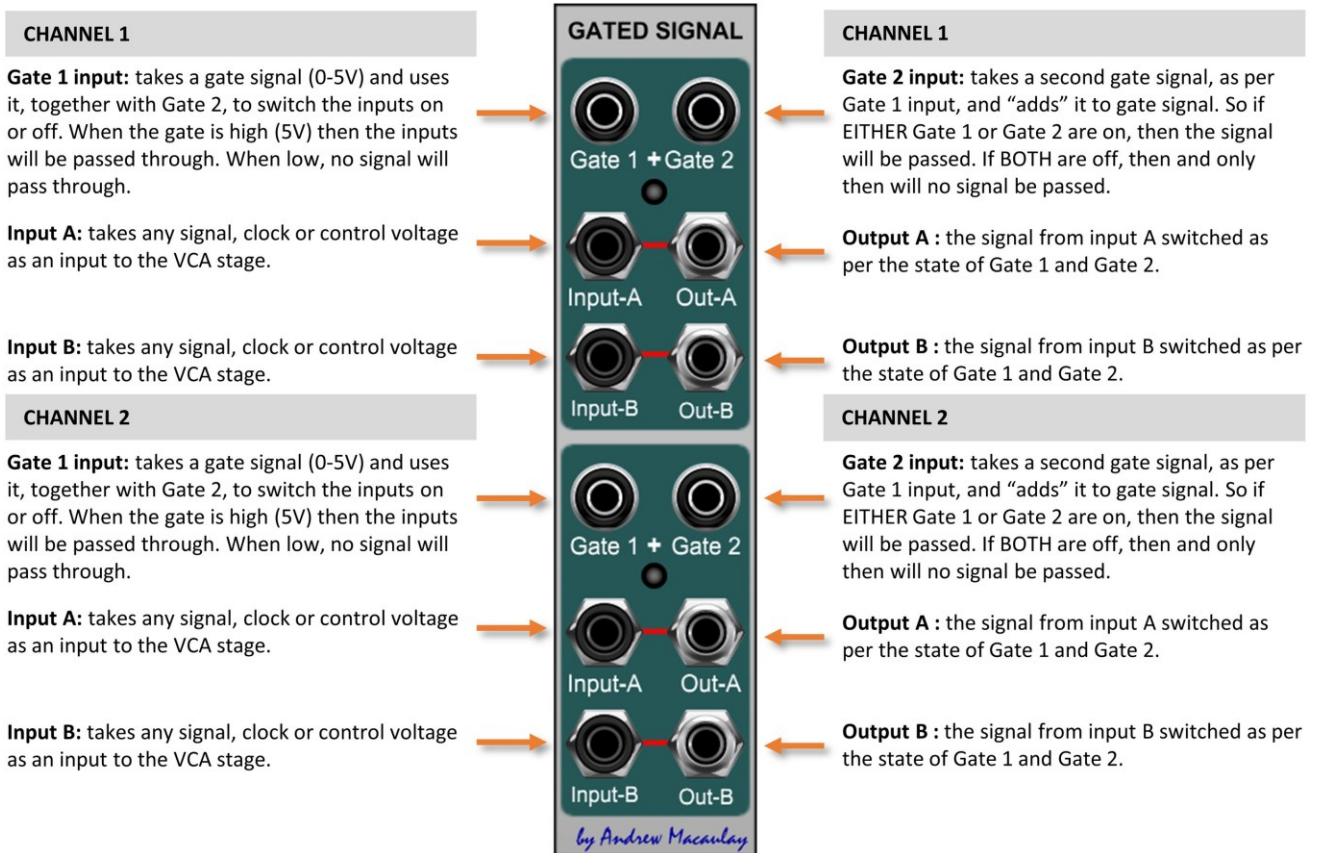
CHANNEL 1

Gate 1 input: takes a gate signal (0-5V) and uses it, together with Gate 2, to switch the inputs on or off. When the gate is high (5V) then the inputs will be passed through. When low, no signal will pass through.

Input A: takes any signal, clock or control voltage as an input to the VCA stage.

Input B: takes any signal, clock or control voltage as an input to the VCA stage.

CHANNEL 2

Gate 1 input: takes a gate signal (0-5V) and uses it, together with Gate 2, to switch the inputs on or off. When the gate is high (5V) then the inputs will be passed through. When low, no signal will pass through.

Input A: takes any signal, clock or control voltage as an input to the VCA stage.

Input B: takes any signal, clock or control voltage as an input to the VCA stage.

GATED SIGNAL

Gate 1 + Gate 2

Input-A Out-A

Input-B Out-B

Gate 1 + Gate 2

Input-A Out-A

Input-B Out-B

by Andrew Macaulay

CHANNEL 1

Gate 2 input: takes a second gate signal, as per Gate 1 input, and "adds" it to gate signal. So if EITHER Gate 1 or Gate 2 are on, then the signal will be passed. If BOTH are off, then and only then will no signal be passed.

Output A : the signal from input A switched as per the state of Gate 1 and Gate 2.

Output B : the signal from input B switched as per the state of Gate 1 and Gate 2.

CHANNEL 2

Gate 2 input: takes a second gate signal, as per Gate 1 input, and "adds" it to gate signal. So if EITHER Gate 1 or Gate 2 are on, then the signal will be passed. If BOTH are off, then and only then will no signal be passed.

Output A : the signal from input A switched as per the state of Gate 1 and Gate 2.

Output B : the signal from input B switched as per the state of Gate 1 and Gate 2.